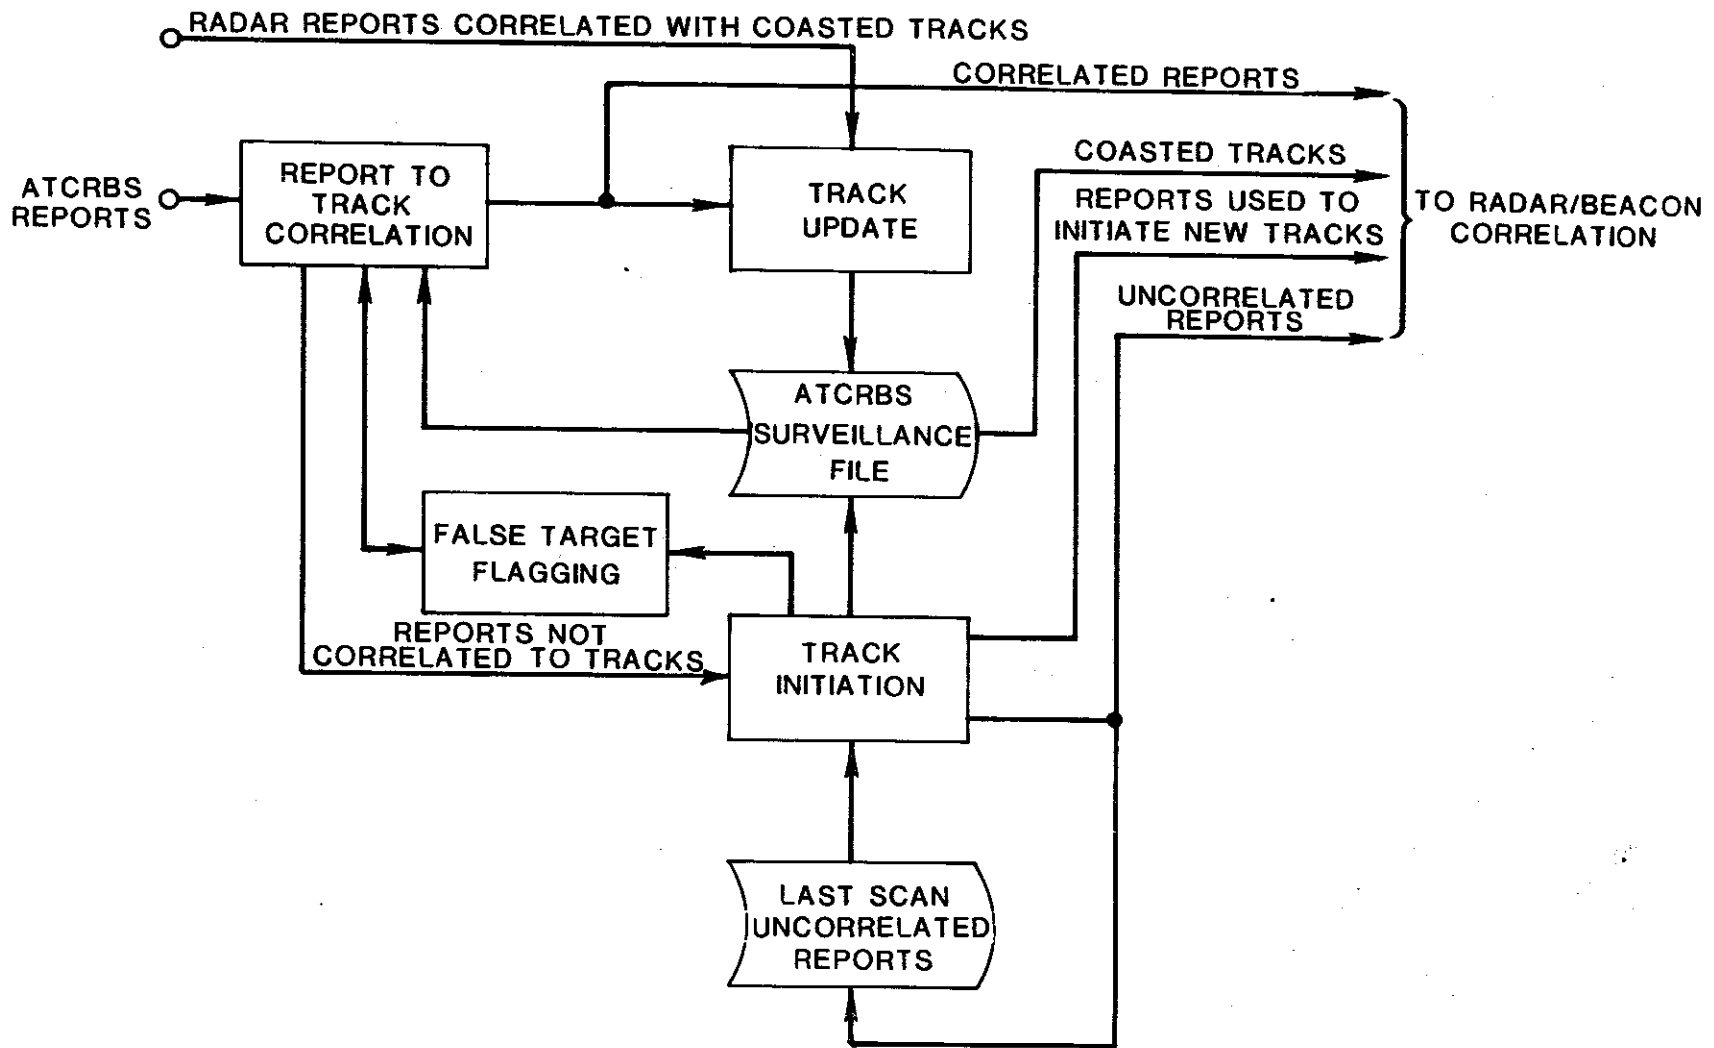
RADAR REPORTS CORRELATED WITH COASTED TRACKS

CORRELATED REPORTS

ATCRBS REPORTS

REPORT TO TRACK CORRELATION

TRACK UPDATE

COASTED TRACKS

REPORTS USED TO INITIATE NEW TRACKS

TO RADAR/BEACON CORRELATION

UNCORRELATED REPORTS

ATCRBS SURVEILLANCE FILE

FALSE TARGET FLAGGING

REPORTS NOT CORRELATED TO TRACKS

TRACK INITIATION

LAST SCAN UNCORRELATED REPORTS